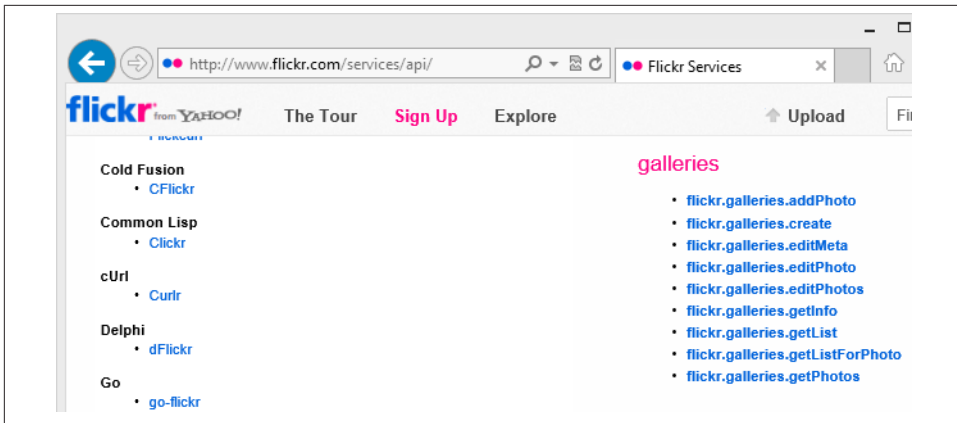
http://www.flickr.com/services/api/

Flickr Services

flickr from YAHOO!

The Tour

Sign Up

Explore

Upload

Fi

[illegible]

Cold Fusion
• CFlickr

Common Lisp
• Clickr

cUrl
• Curlr

Delphi
• dFlickr

Go
• go-flickr

galleries

• flickr.galleries.addPhoto
• flickr.galleries.create
• flickr.galleries.editMeta
• flickr.galleries.editPhoto
• flickr.galleries.editPhotos
• flickr.galleries.getInfo
• flickr.galleries.getList
• flickr.galleries.getListForPhoto
• flickr.galleries.getPhotos